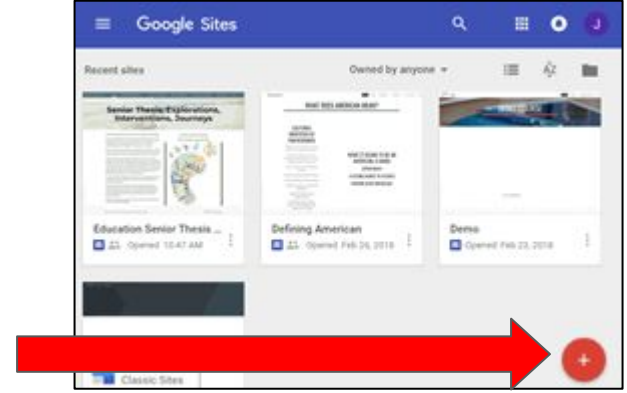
Google Sites

J

Recent sites

Owned by anyone

Senior Thesis Explorations, Interventions, Journeys

Education Senior Thesis ...

Opened 10:47 AM

WHAT DOES AMERICAN MEAN?

Defining American

Opened Feb 26, 2018

Demo

Opened Feb 23, 2018

Classic Sites

+